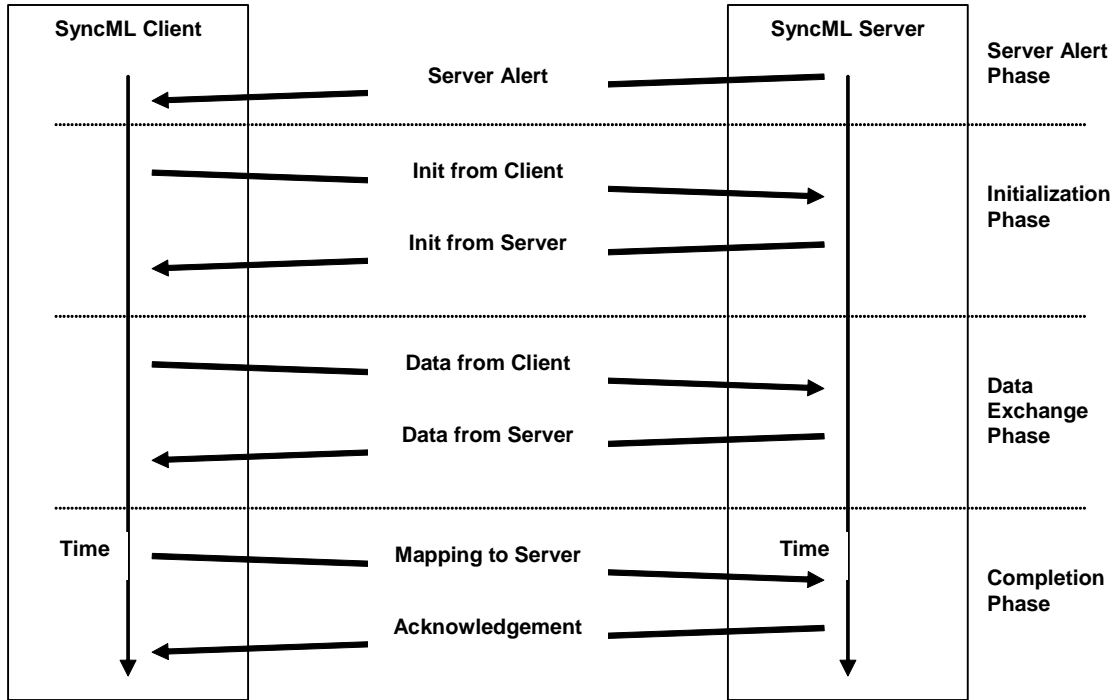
SyncML Client

SyncML Server

Server Alert Phase

Server Alert

Init from Client

Initialization Phase

Init from Server

Data from Client

Data Exchange Phase

Data from Server

Time

Mapping to Server

Time

Completion Phase

Acknowledgement